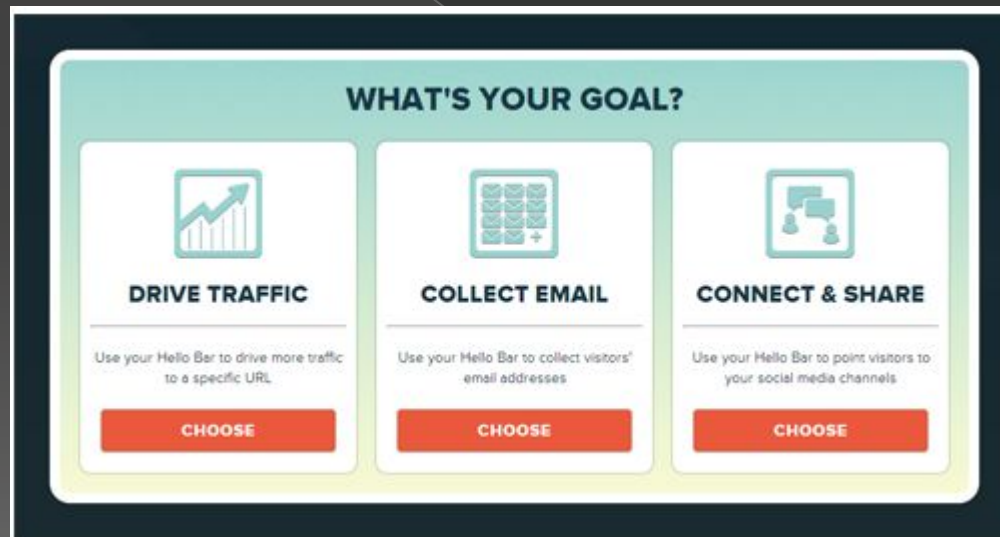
WHAT'S YOUR GOAL?

DRIVE TRAFFIC

Use your Hello Bar to drive more traffic to a specific URL

CHOOSE

COLLECT EMAIL

Use your Hello Bar to collect visitors' email addresses

CHOOSE

CONNECT & SHARE

Use your Hello Bar to point visitors to your social media channels

CHOOSE